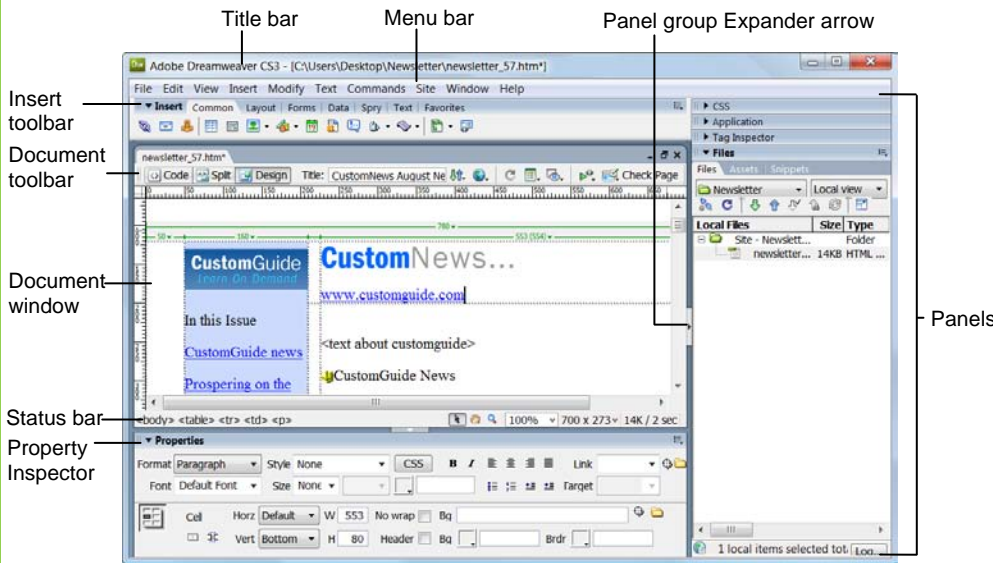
Title bar

Menu bar

Panel group Expander arrow

Adobe Dreamweaver CS3 - [C:\Users\Desktop\Newsletter\newsletter_57.htm*]

File Edit View Insert Modify Text Commands Site Window Help

Insert toolbar

▼ Insert Common Layout Forms Data Spry Text Favorites

Document toolbar

newsletter_57.htm*

Code Split Design Title: CustomNews August Ne Check Page

Document window

CustomGuide Learn On Demand

CustomNews...

www.customguide.com

In this Issue

CustomGuide news

Prospering on the

<text about customguide>

CustomGuide News

Status bar

<body> <table> <tr> <td> <p>

100% 700 x 273 14K / 2 sec

Property Inspector

▼ Properties

Format Paragraph Style None CSS B I Link

Font Default Font Size None Target

Cell Horz Default W 553 No wrap Bg

Vert Bottom H 80 Header Bg Brdr

▶ CSS

▶ Application

▶ Tag Inspector

▼ Files

Files Assets Snippets

Newsletter Local view

| Local Files | Size | Type |
|---|---|---|
| Site - Newslett... | | Folder |
| newsletter... | 14KB | HTML ... |

1 local items selected tot Log...

Panels